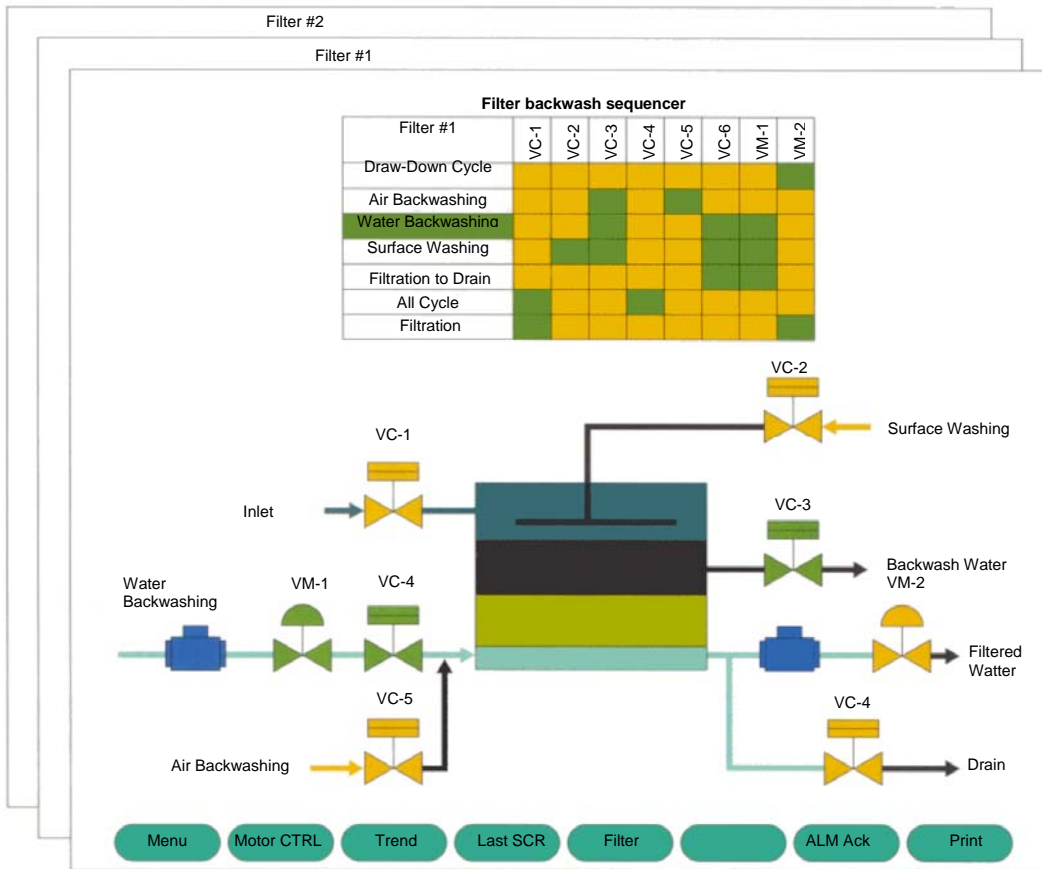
Filter #2

Filter #1

Filter backwash sequencer

| Filter #1 | VC-1 | VC-2 | VC-3 | VC-4 | VC-5 | VC-6 | VM-1 | VM-2 |
|---|---|---|---|---|---|---|---|---|
| Draw-Down Cycle | | | | | | | | |
| Air Backwashing | | | | | | | | |
| Water Backwashing | | | | | | | | |
| Surface Washing | | | | | | | | |
| Filtration to Drain | | | | | | | | |
| All Cycle | | | | | | | | |
| Filtration | | | | | | | | |

VC-2

Surface Washing

VC-1

Inlet

VC-3

Backwash Water VM-2

Water Backwashing

VM-1

VC-4

Filtered Watter

VC-5

VC-4

Air Backwashing

Drain

Menu Motor CTRL Trend Last SCR Filter ALM Ack Print